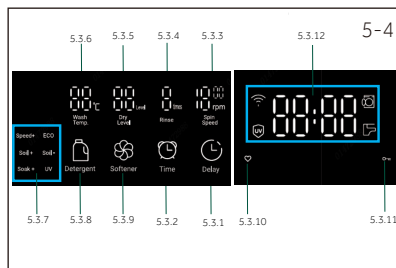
5-4

5.3.6
5.3.5
5.3.4
5.3.3
5.3.12

88 °C Wash Temp.
88 Level Dry Level
8 Rinse
18 00 rpm Spin Speed

88:88

Speed+ ECO
Soil+ Soil+
Soak + UV

Detergent
Softener
Time
Delay

5.3.7
5.3.8
5.3.9
5.3.2
5.3.1
5.3.10
5.3.11